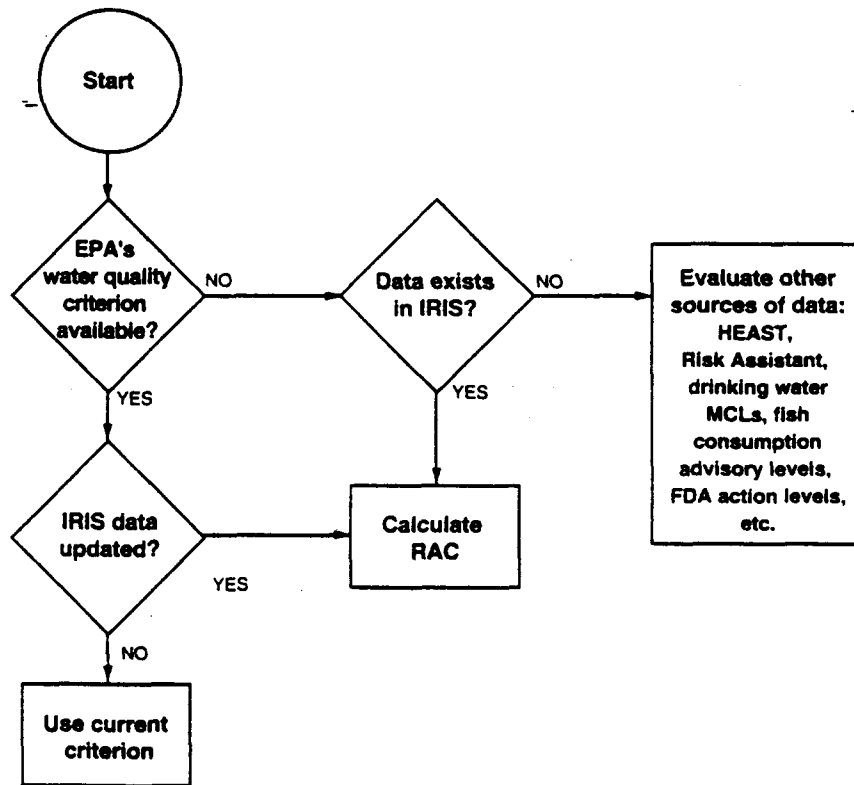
Start

EPA's water quality criterion available?

NO

Data exists in IRIS?

NO

Evaluate other sources of data: HEAST, Risk Assistant, drinking water MCLs, fish consumption advisory levels, FDA action levels, etc.

YES

YES

IRIS data updated?

Calculate RAC

YES

NO

Use current criterion